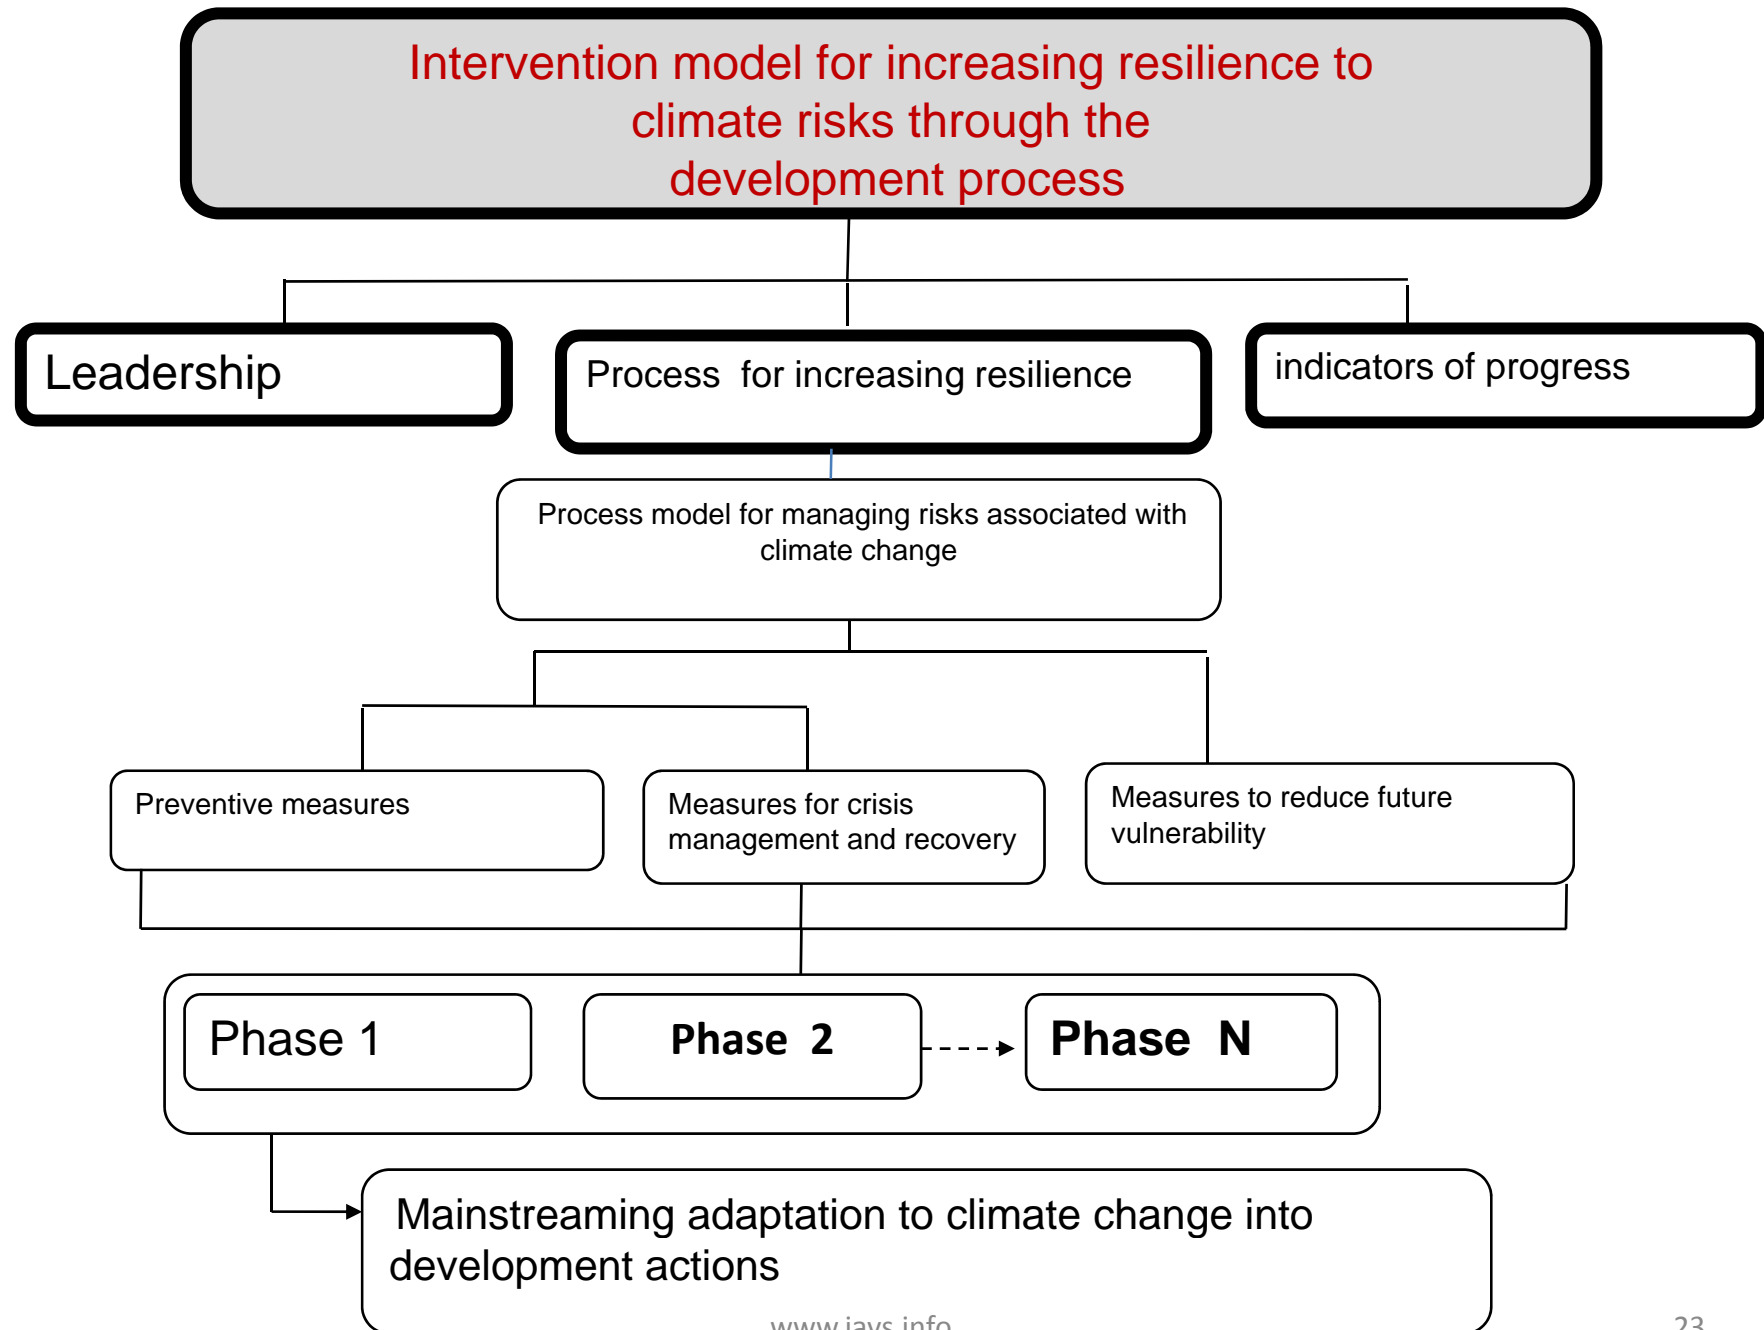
Intervention model for increasing resilience to climate risks through the development process

Leadership

Process for increasing resilience

indicators of progress

Process model for managing risks associated with climate change

Preventive measures

Measures for crisis management and recovery

Measures to reduce future vulnerability

Phase 1

Phase 2

Phase N

Mainstreaming adaptation to climate change into development actions

www.iays.info

23